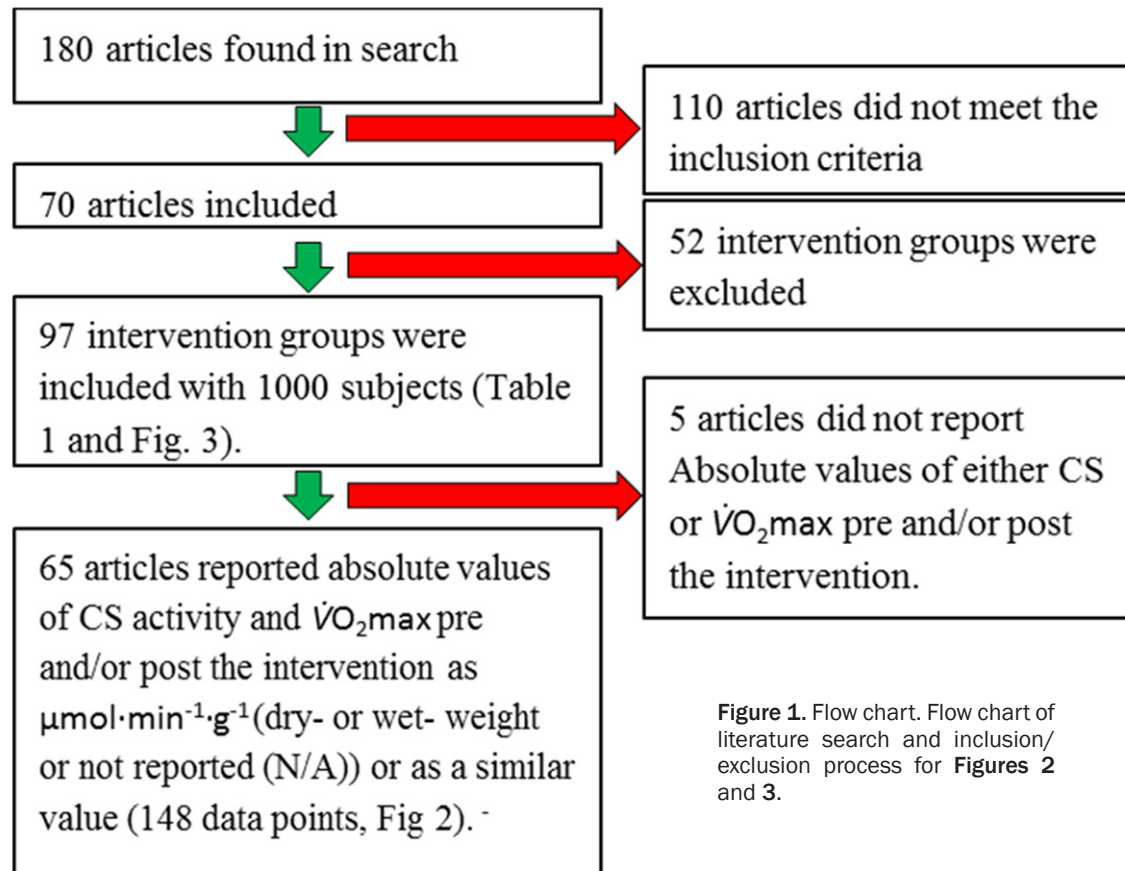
180 articles found in search

110 articles did not meet the inclusion criteria

70 articles included

52 intervention groups were excluded

97 intervention groups were included with 1000 subjects (Table 1 and Fig. 3).

5 articles did not report Absolute values of either CS or $\dot{V}O_2$max pre and/or post the intervention.

65 articles reported absolute values of CS activity and $\dot{V}O_2$max pre and/or post the intervention as $\mu mol \cdot min^{-1} \cdot g^{-1}$(dry- or wet- weight or not reported (N/A)) or as a similar value (148 data points, Fig 2). -

Figure 1. Flow chart. Flow chart of literature search and inclusion/ exclusion process for Figures 2 and 3.